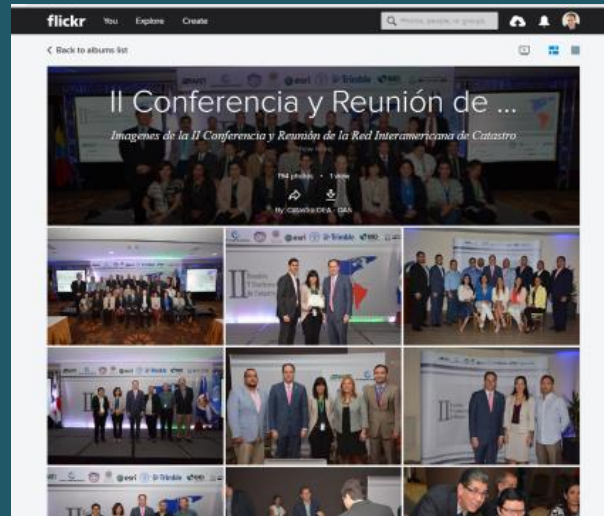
flickr You Explore Create

Photos, people, or groups

< Back to albums list

II Conferencia y Reunión de ...

Imagenes de la II Conferencia y Reunión de la Red Interamericana de Catastro

194 photos · 1 view

By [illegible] - OAS